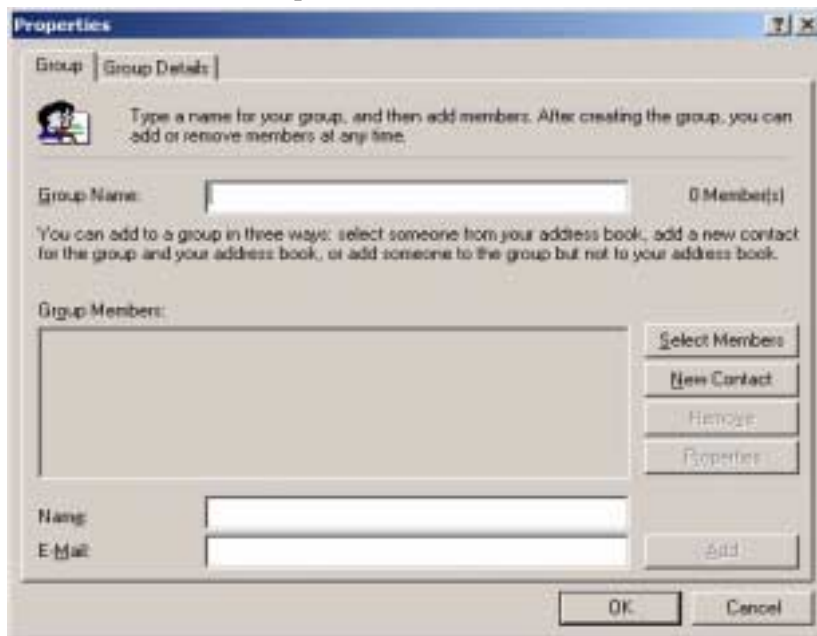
Properties

? X

Group | Group Details

Type a name for your group, and then add members. After creating the group, you can add or remove members at any time.

Group Name:

0 Member(s)

You can add to a group in three ways: select someone from your address book, add a new contact for the group and your address book, or add someone to the group but not to your address book.

Group Members:

Select Members

New Contact

Remove

Properties

Name:

E-Mail:

Add

OK

Cancel